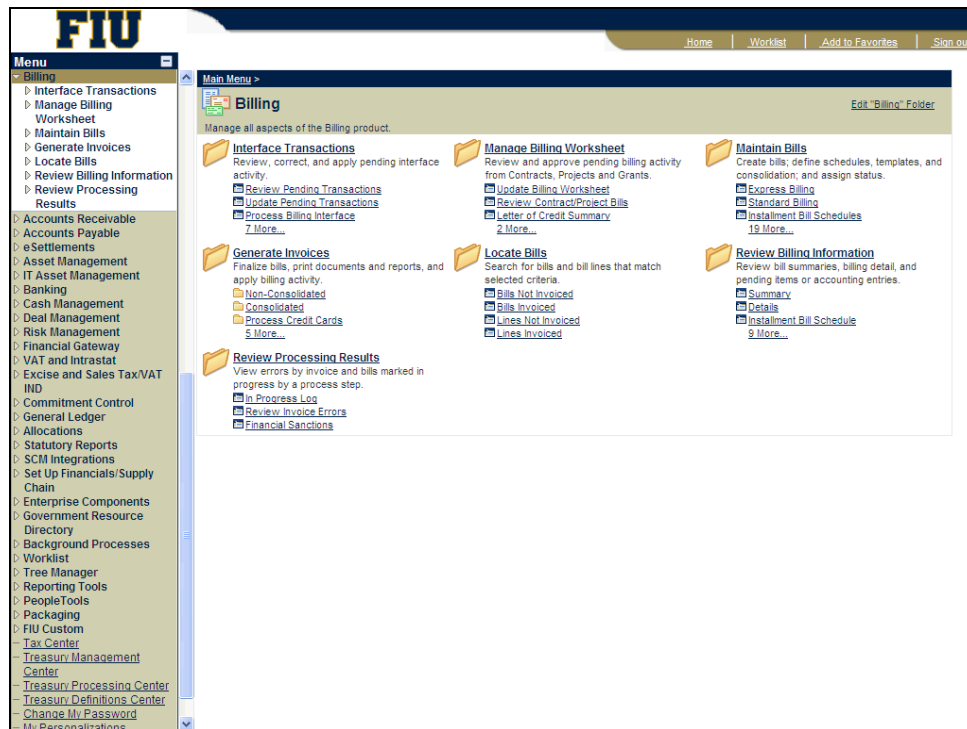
FIU

Home | Worklist | Add to Favorites | Sign ou

Menu
Billing
Interface Transactions
Manage Billing Worksheet
Maintain Bills
Generate Invoices
Locate Bills
Review Billing Information
Review Processing Results
Accounts Receivable
Accounts Payable
eSettlements
Asset Management
IT Asset Management
Banking
Cash Management
Deal Management
Risk Management
Financial Gateway
VAT and Intrastat
Excise and Sales Tax/VAT IND
Commitment Control
General Ledger
Allocations
Statutory Reports
SCM Integrations
Set Up Financials/Supply Chain
Enterprise Components
Government Resource Directory
Background Processes
Worklist
Tree Manager
Reporting Tools
PeopleTools
Packaging
FIU Custom
Tax Center
Treasury Management Center
Treasury Processing Center
Treasury Definitions Center
Change My Password
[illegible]

Main Menu >
Billing
Edit "Billing" Folder
Manage all aspects of the Billing product.

Interface Transactions
Review, correct, and apply pending interface activity.
Review Pending Transactions
Update Pending Transactions
Process Billing Interface
7 More...

Manage Billing Worksheet
Review and approve pending billing activity from Contracts, Projects and Grants.
Update Billing Worksheet
Review Contract/Project Bills
Letter of Credit Summary
2 More...

Maintain Bills
Create bills; define schedules, templates, and consolidation; and assign status.
Express Billing
Standard Billing
Installment Bill Schedules
19 More...

Generate Invoices
Finalize bills, print documents and reports, and apply billing activity.
Non-Consolidated
Consolidated
Process Credit Cards
5 More...

Locate Bills
Search for bills and bill lines that match selected criteria.
Bills Not Invoiced
Bills Invoiced
Lines Not Invoiced
Lines Invoiced

Review Billing Information
Review bill summaries, billing detail, and pending items or accounting entries.
Summary
Details
Installment Bill Schedule
9 More...

Review Processing Results
View errors by invoice and bills marked in progress by a process step.
In Progress Log
Review Invoice Errors
Financial Sanctions